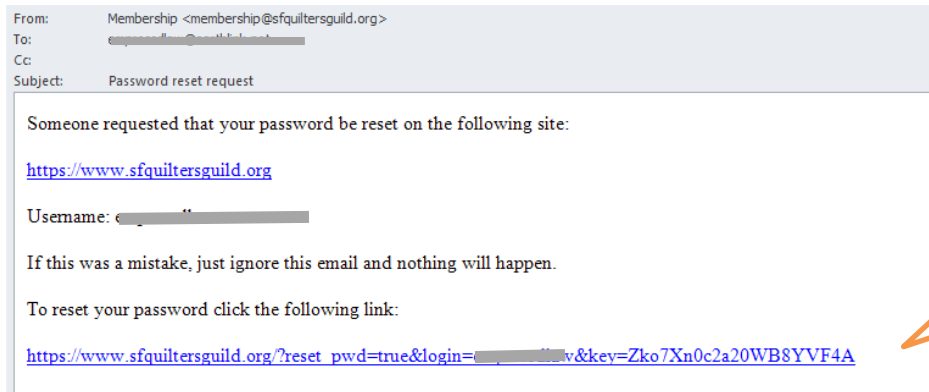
From: Membership <membership@sfquiltersguild.org>
To: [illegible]
Cc:
Subject: Password reset request

Someone requested that your password be reset on the following site:

https://www.sfquiltersguild.org

Username: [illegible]

If this was a mistake, just ignore this email and nothing will happen.

To reset your password click the following link:

https://www.sfquiltersguild.org/?reset_pwd=true&login=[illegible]w&key=Zko7Xn0c2a20WB8YVF4A